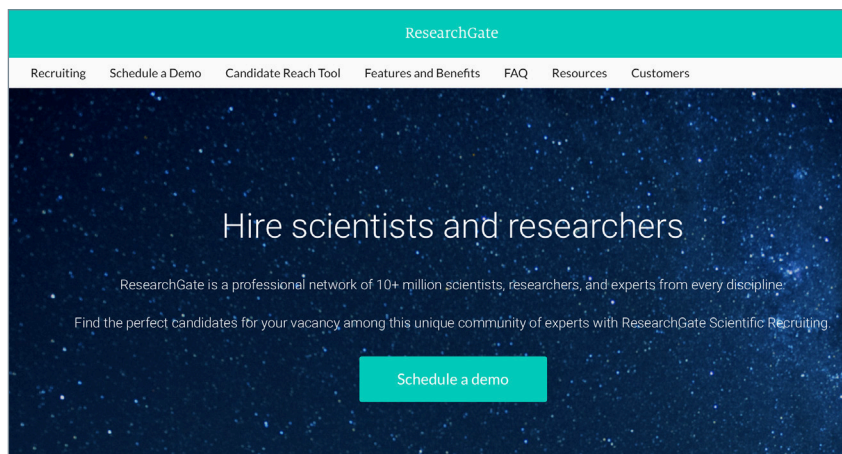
ResearchGate

Recruiting Schedule a Demo Candidate Reach Tool Features and Benefits FAQ Resources Customers

Hire scientists and researchers

ResearchGate is a professional network of 10+ million scientists, researchers, and experts from every discipline.

Find the perfect candidates for your vacancy among this unique community of experts with ResearchGate Scientific Recruiting.

Schedule a demo